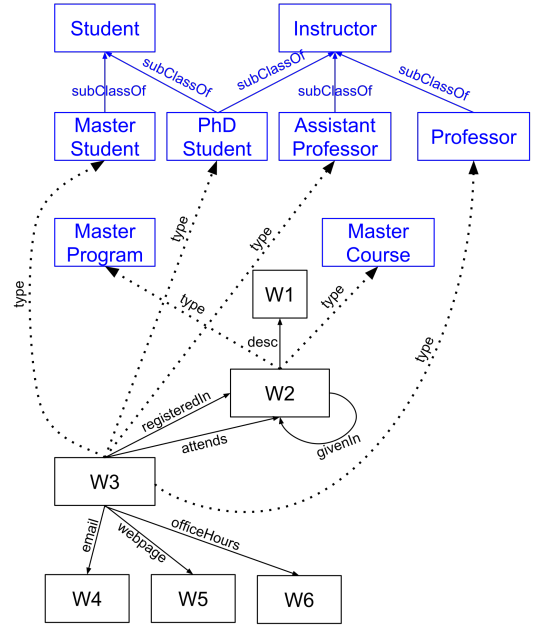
Student

Instructor

subClassOf

subClassOf

subClassOf

subClassOf

subClassOf

Master Student

PhD Student

Assistant Professor

Professor

type

type

type

type

Master Program

Master Course

type

type

W1

desc

W2

registeredIn

attends

givenIn

W3

email

webpage

officeHours

W4

W5

W6